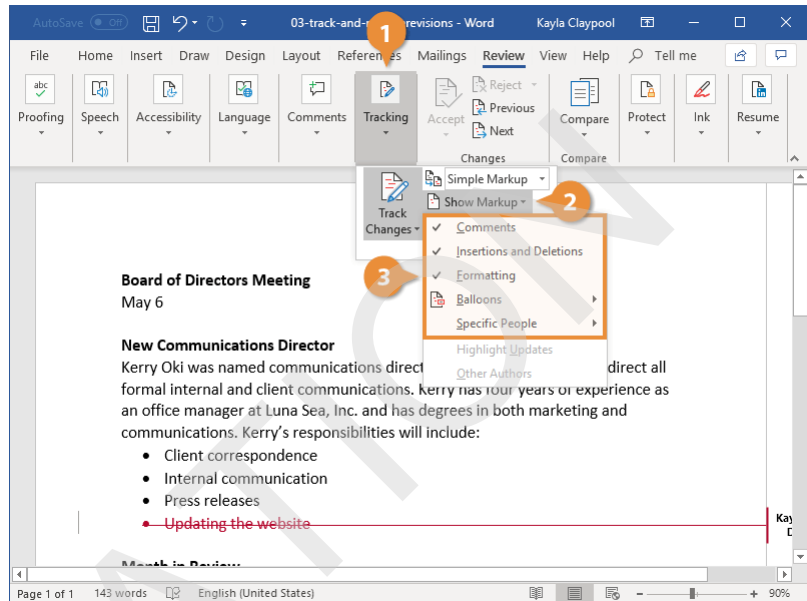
AutoSave Off 03-track-and-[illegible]-revisions - Word Kayla Claypool

File Home Insert Draw Design Layout References Mailings Review View Help Tell me

Proofing Speech Accessibility Language Comments Tracking Accept Reject Previous Next Changes Compare Compare Protect Ink Resume

1

Track Changes Simple Markup Show Markup

2

Comments
Insertions and Deletions
Formatting
Balloons
Specific People
Highlight Updates
Other Authors

3

Board of Directors Meeting
May 6

New Communications Director
Kerry Oki was named communications direct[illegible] direct all formal internal and client communications. Kerry has four years of experience as an office manager at Luna Sea, Inc. and has degrees in both marketing and communications. Kerry's responsibilities will include:

- Client correspondence
- Internal communication
- Press releases
- Updating the website

Kay D

Month in Review

Page 1 of 1 143 words English (United States) 90%